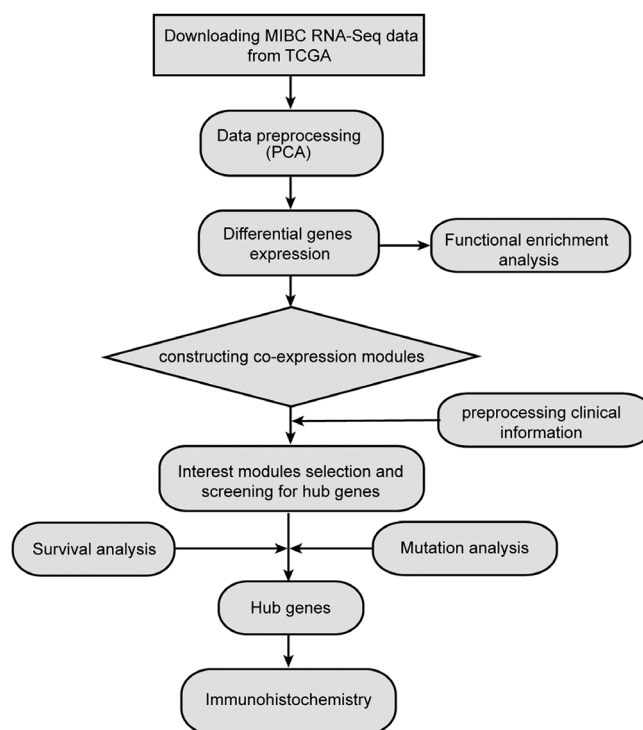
Downloading MIBC RNA-Seq data from TCGA

Data preprocessing (PCA)

Differential genes expression

Functional enrichment analysis

constructing co-expression modules

preprocessing clinical information

Interest modules selection and screening for hub genes

Survival analysis

Mutation analysis

Hub genes

Immunohistochemistry